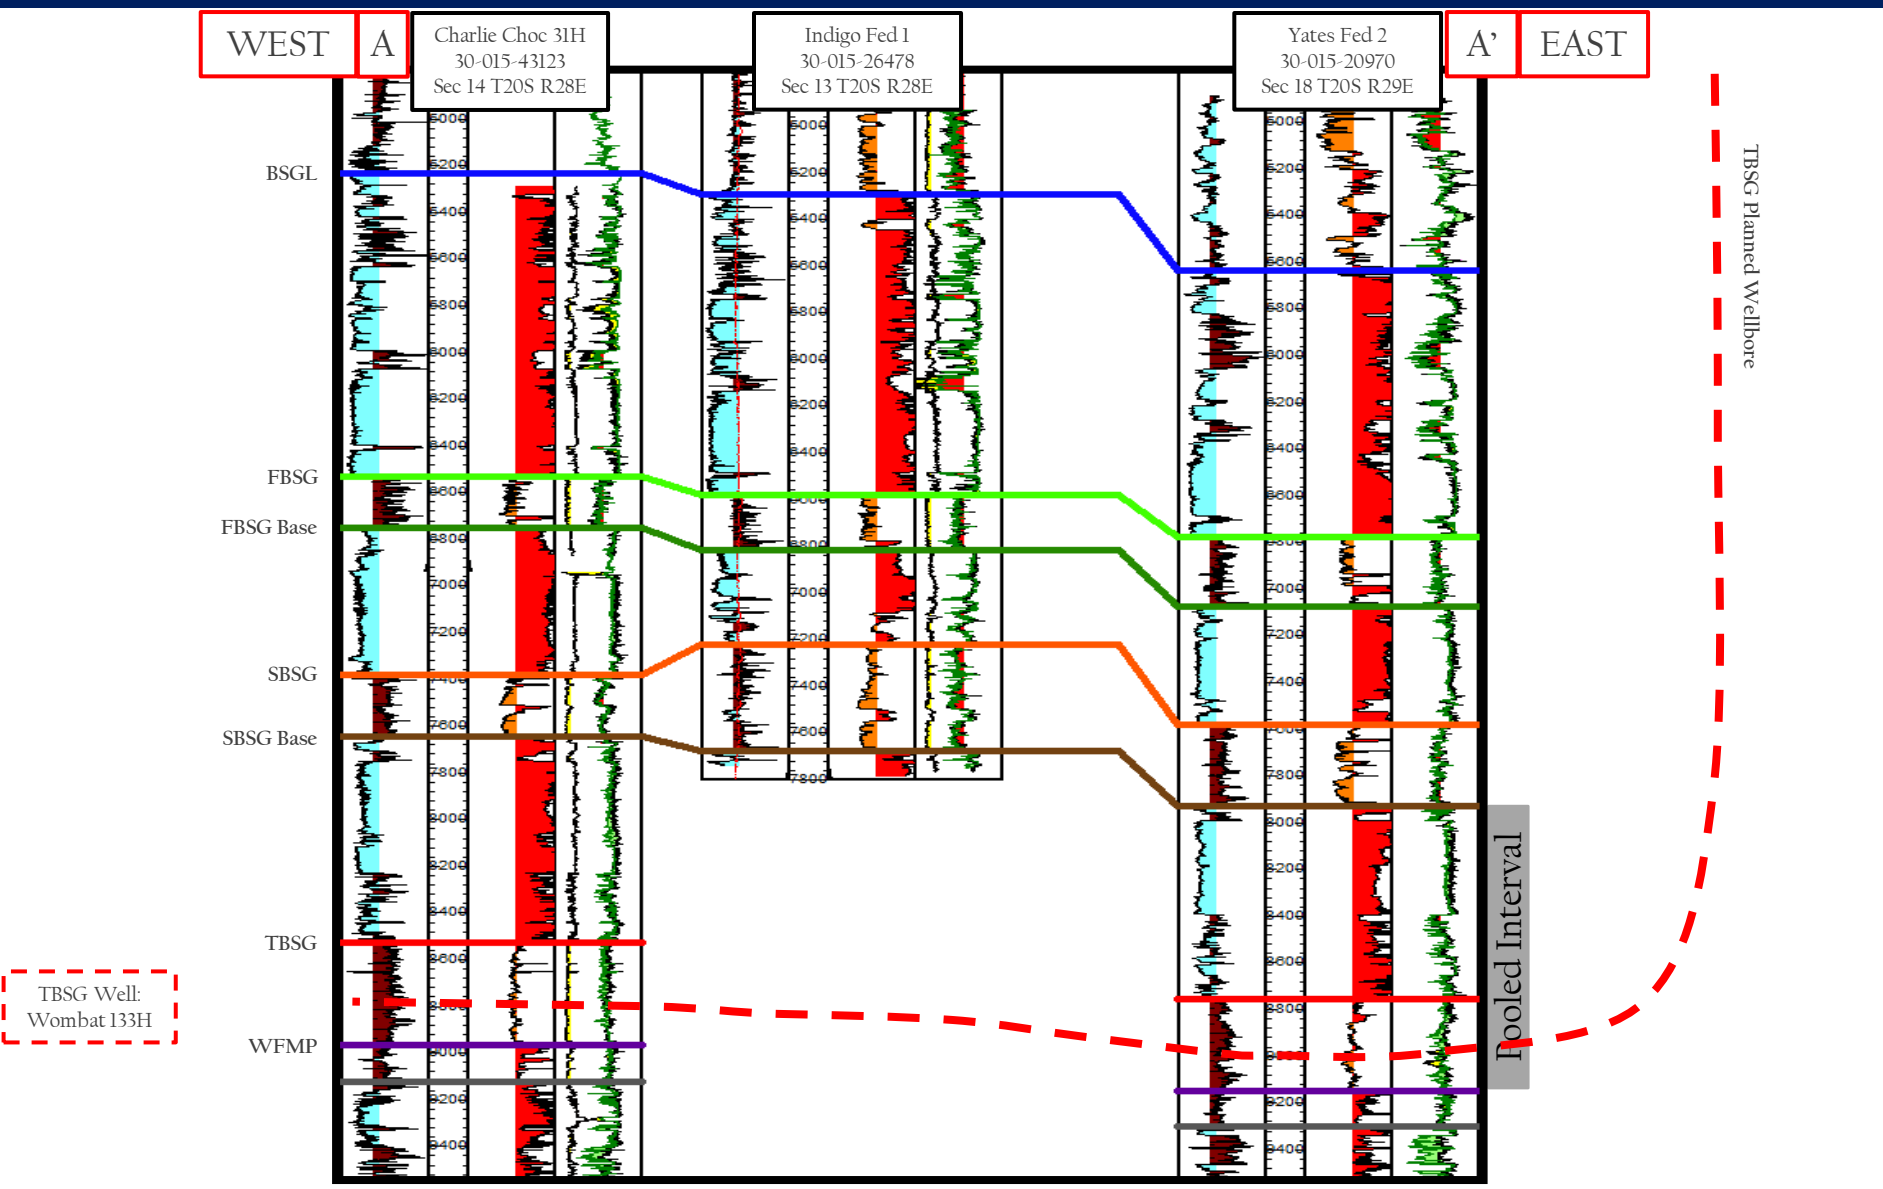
WEST A

Charlie Choc 31H
30-015-43123
Sec 14 T20S R28E

Indigo Fed 1
30-015-26478
Sec 13 T20S R28E

Yates Fed 2
30-015-20970
Sec 18 T20S R29E

A' EAST

TBSG Planned Wellbore

BSGL

FBSG

FBSG Base

SBSG

SBSG Base

TBSG

TBSG Well:
Wombat 133H

WFMP

Pooled Interval

5000
5200
5400
5600
5800
6000
6200
6400
6600
6800
7000
7200
7400
7600
7800
8000
8200
8400
8600
8800
9000
9200
9400

6000
6200
6400
6600
6800
7000
7200
7400
7600
7800

5000
5200
5400
5600
5800
6000
6200
6400
6600
6800
7000
7200
7400
7600
7800
8000
8200
8400
8600
8800
9000
9200
9400